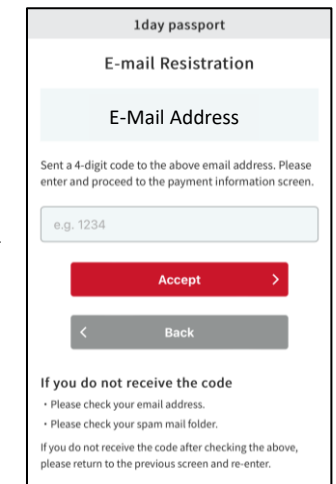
1day passport

E-mail Resistration

E-Mail Address

Sent a 4-digit code to the above email address. Please enter and proceed to the payment information screen.

e.g. 1234

Accept >

< Back

If you do not receive the code

・Please check your email address.

・Please check your spam mail folder.

If you do not receive the code after checking the above, please return to the previous screen and re-enter.